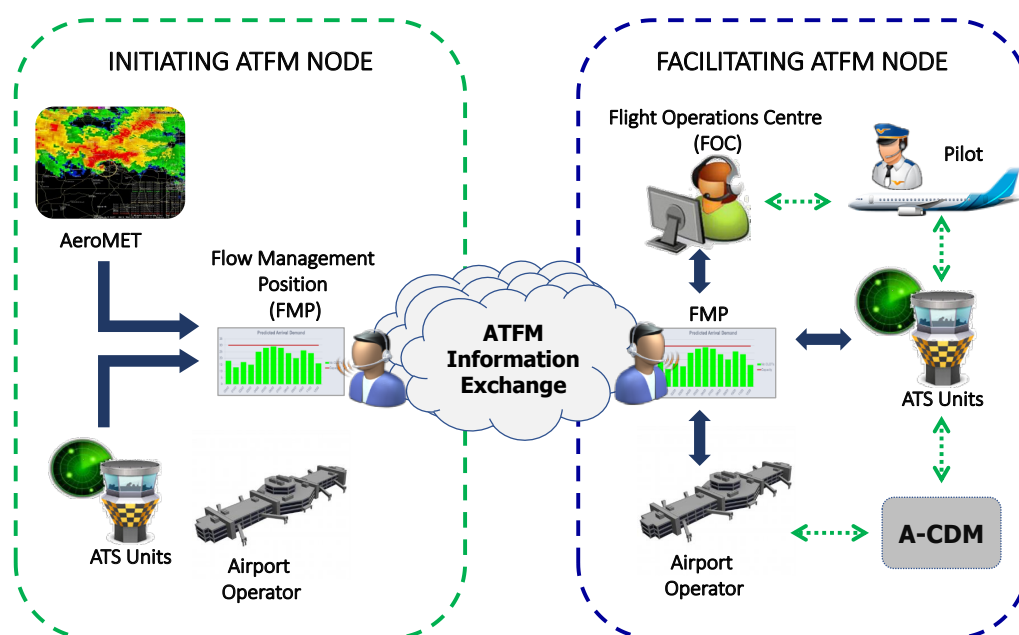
INITIATING ATFM NODE

AeroMET

Flow Management Position (FMP)

ATS Units

Airport Operator

ATFM Information Exchange

FACILITATING ATFM NODE

Flight Operations Centre (FOC)

Pilot

FMP

ATS Units

Airport Operator

A-CDM